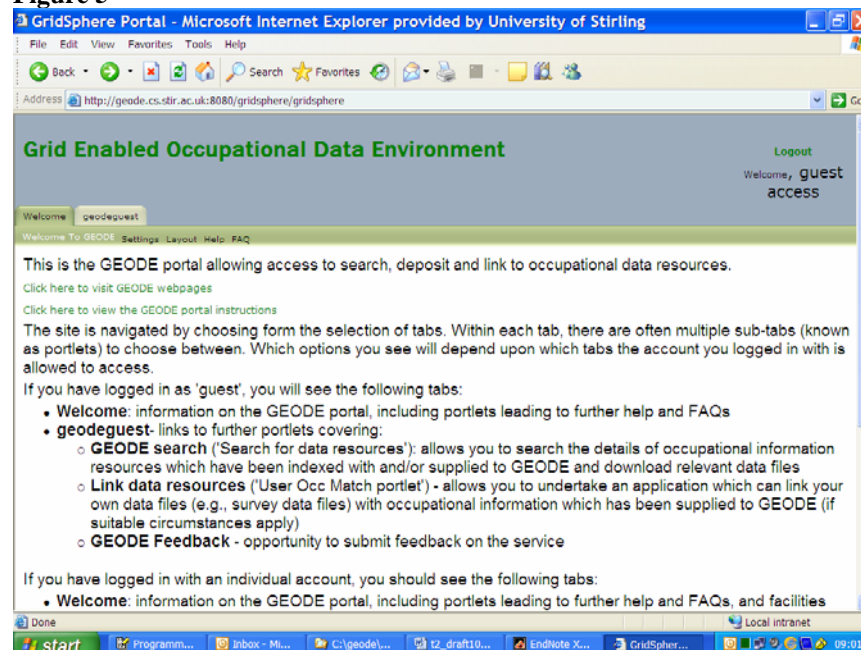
Figure 5

GridSphere Portal - Microsoft Internet Explorer provided by University of Stirling

File Edit View Favorites Tools Help

Back Search Favorites

Address http://geode.cs.stir.ac.uk:8080/gridsphere/gridsphere

Grid Enabled Occupational Data Environment

Logout

Welcome, guest access

Welcome geodeguest

Welcome To GEODE Settings Layout Help FAQ

This is the GEODE portal allowing access to search, deposit and link to occupational data resources.

Click here to visit GEODE webpages

Click here to view the GEODE portal instructions

The site is navigated by choosing form the selection of tabs. Within each tab, there are often multiple sub-tabs (known as portlets) to choose between. Which options you see will depend upon which tabs the account you logged in with is allowed to access.

If you have logged in as 'guest', you will see the following tabs:

- **Welcome**: information on the GEODE portal, including portlets leading to further help and FAQs
- **geodeguest**- links to further portlets covering:
  - **GEODE search** ('Search for data resources'): allows you to search the details of occupational information resources which have been indexed with and/or supplied to GEODE and download relevant data files
  - **Link data resources** ('User Occ Match portlet') - allows you to undertake an application which can link your own data files (e.g., survey data files) with occupational information which has been supplied to GEODE (if suitable circumstances apply)
  - **GEODE Feedback** - opportunity to submit feedback on the service

If you have logged in with an individual account, you should see the following tabs:

- **Welcome**: information on the GEODE portal, including portlets leading to further help and FAQs, and facilities

Done

Local intranet

start Programm... Inbox - Mi... C:\geode\... t2_draft10... EndNote X... GridSpher... 09:0